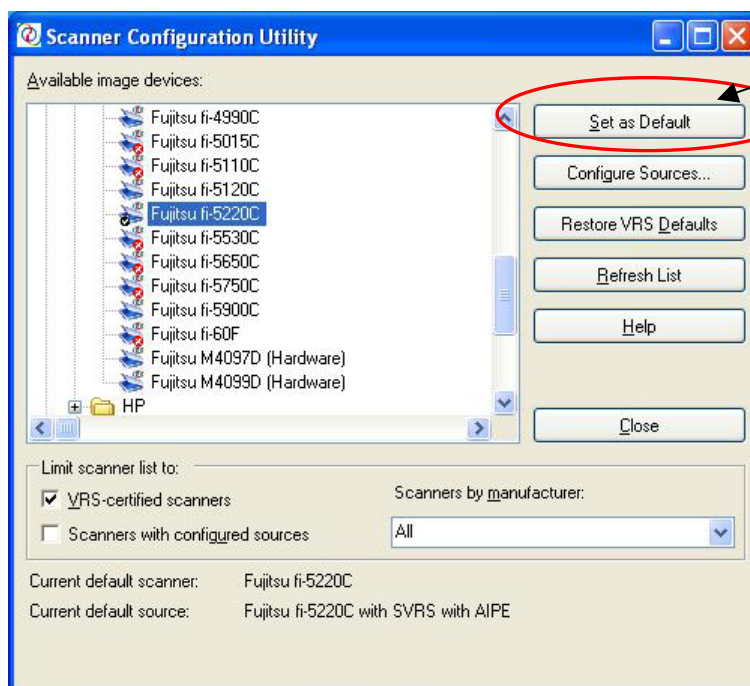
Scanner Configuration Utility

Available image devices:

Fujitsu fi-4990C
Fujitsu fi-5015C
Fujitsu fi-5110C
Fujitsu fi-5120C
Fujitsu fi-5220C
Fujitsu fi-5530C
Fujitsu fi-5650C
Fujitsu fi-5750C
Fujitsu fi-5900C
Fujitsu fi-60F
Fujitsu M4097D (Hardware)
Fujitsu M4099D (Hardware)
HP

Set as Default
Configure Sources...
Restore VRS Defaults
Refresh List
Help
Close

Limit scanner list to:
VRS-certified scanners
Scanners with configured sources
Scanners by manufacturer:
All

Current default scanner: Fujitsu fi-5220C
Current default source: Fujitsu fi-5220C with SVRS with AIPE